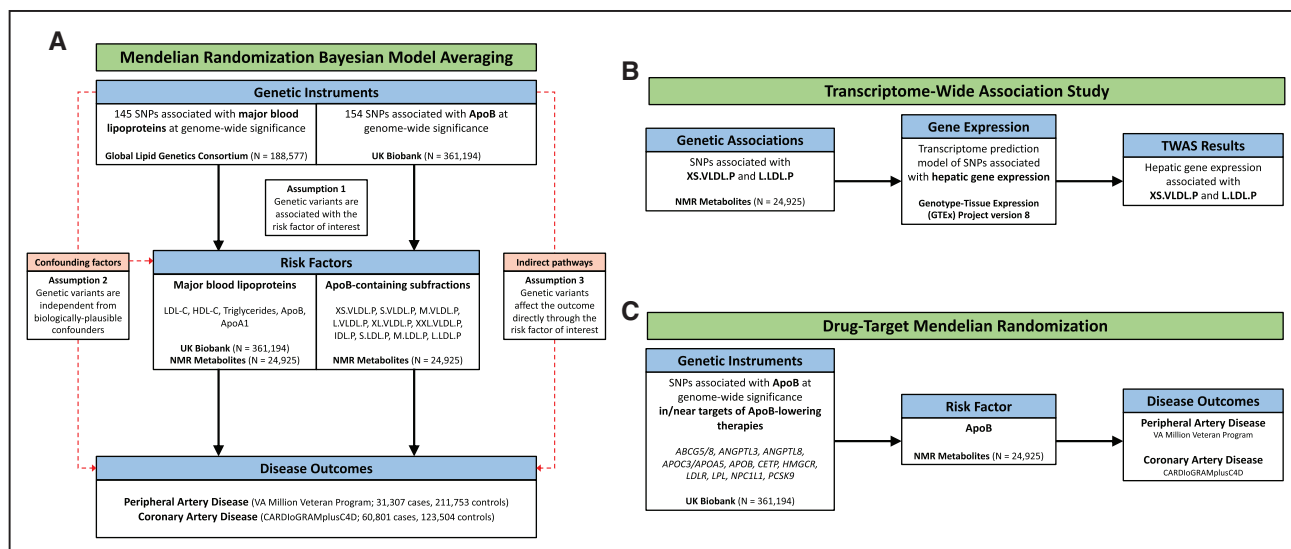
A

Mendelian Randomization Bayesian Model Averaging

Genetic Instruments

145 SNPs associated with **major blood lipoproteins** at genome-wide significance

Global Lipid Genetics Consortium (N = 188,577)

154 SNPs associated with **ApoB** at genome-wide significance

UK Biobank (N = 361,194)

Assumption 1
Genetic variants are associated with the risk factor of interest

Confounding factors

Assumption 2
Genetic variants are independent from biologically-plausible confounders

Risk Factors

Major blood lipoproteins

LDL-C, HDL-C, Triglycerides, ApoB, ApoA1

UK Biobank (N = 361,194)
NMR Metabolites (N = 24,925)

ApoB-containing subfractions

XS.VLDL.P, S.VLDL.P, M.VLDL.P, L.VLDL.P, XL.VLDL.P, XXL.VLDL.P, IDL.P, S.LDL.P, M.LDL.P, L.LDL.P

NMR Metabolites (N = 24,925)

Indirect pathways

Assumption 3
Genetic variants affect the outcome directly through the risk factor of interest

Disease Outcomes

Peripheral Artery Disease (VA Million Veteran Program; 31,307 cases, 211,753 controls)
Coronary Artery Disease (CARDIoGRAMplusC4D; 60,801 cases, 123,504 controls)

B

Transcriptome-Wide Association Study

Genetic Associations

SNPs associated with XS.VLDL.P and L.LDL.P

NMR Metabolites (N = 24,925)

Gene Expression

Transcriptome prediction model of SNPs associated with hepatic gene expression

Genotype-Tissue Expression (GTEx) Project version 8

TWAS Results

Hepatic gene expression associated with XS.VLDL.P and L.LDL.P

C

Drug-Target Mendelian Randomization

Genetic Instruments

SNPs associated with ApoB at genome-wide significance in/near targets of ApoB-lowering therapies

ABCG5/8, ANGPTL3, ANGPTL8, APOC3/APOA5, APOB, CETP, HMGCR, LDLR, LPL, NPC1L1, PCSK9

UK Biobank (N = 361,194)

Risk Factor

ApoB

NMR Metabolites (N = 24,925)

Disease Outcomes

Peripheral Artery Disease
VA Million Veteran Program

Coronary Artery Disease
CARDIoGRAMplusC4D